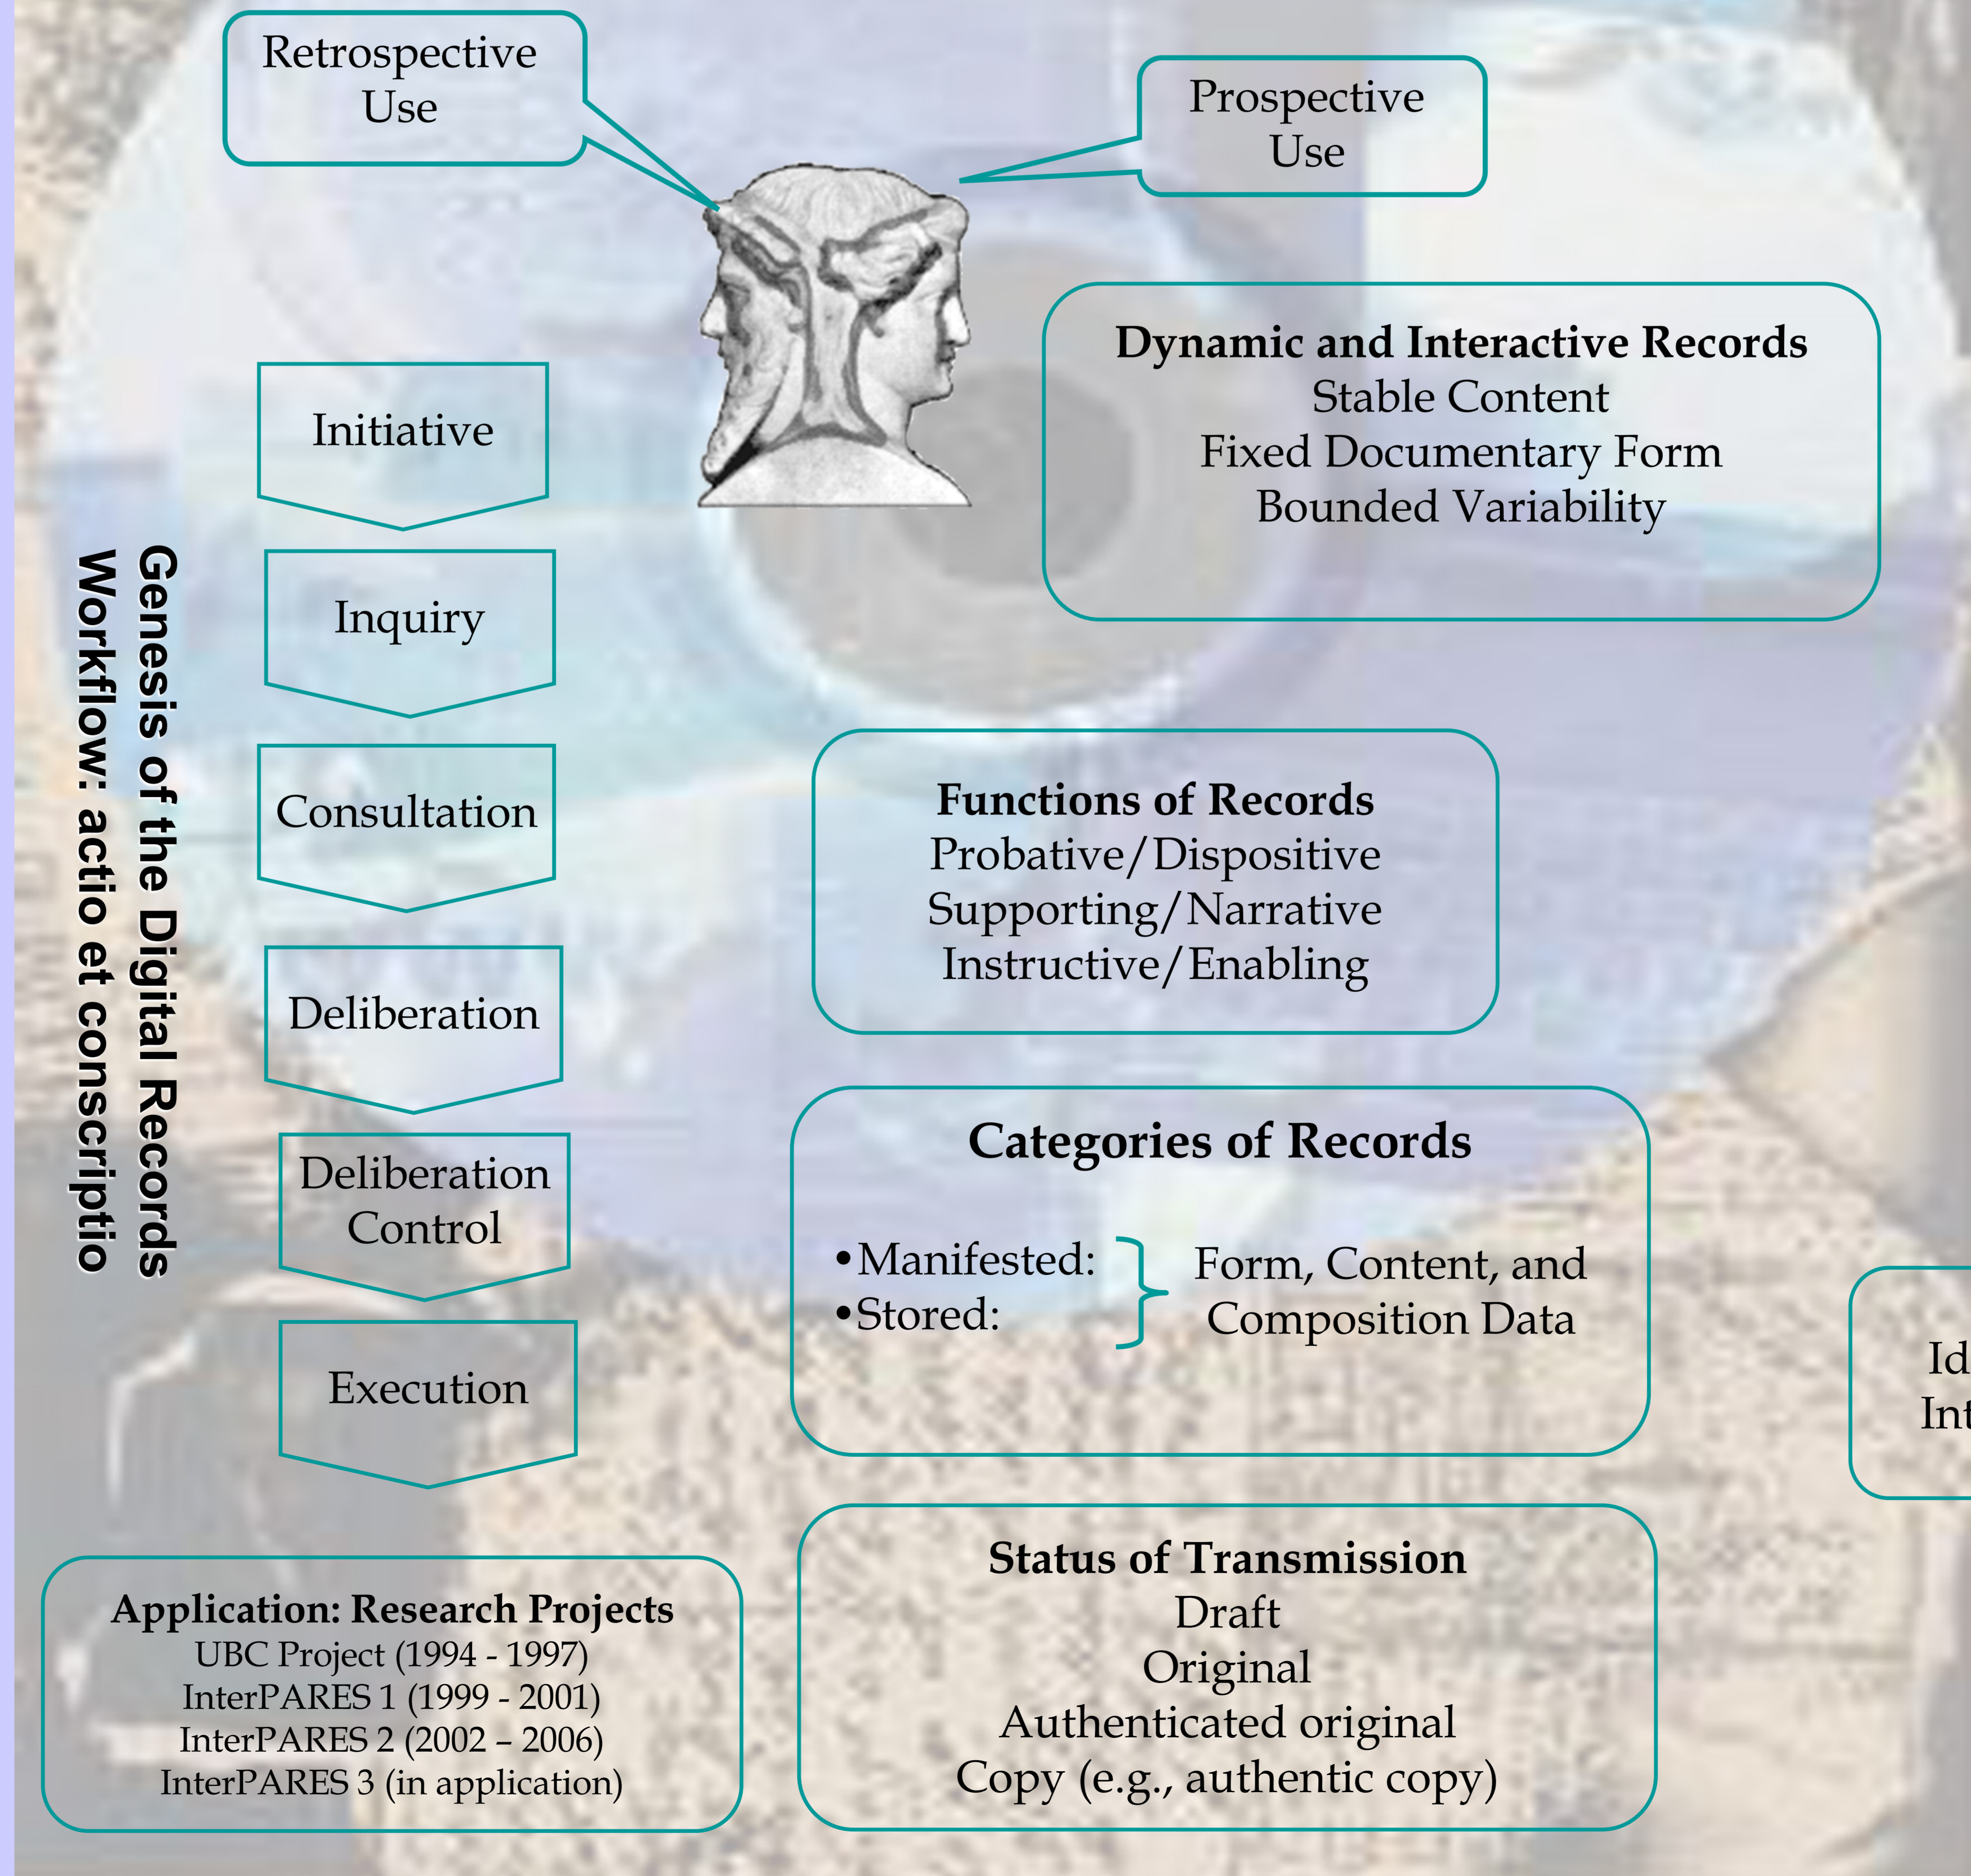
Retrospective Use

Prospective Use

Genesis of the Digital Records
Workflow: actio et conscriptio

Initiative

Inquiry

Consultation

Deliberation

Deliberation Control

Execution

**Dynamic and Interactive Records**
Stable Content
Fixed Documentary Form
Bounded Variability

**Functions of Records**
Probative/Dispositive
Supporting/Narrative
Instructive/Enabling

**Categories of Records**

•Manifested:
•Stored:
Form, Content, and Composition Data

Id
Int

**Application: Research Projects**
UBC Project (1994 - 1997)
InterPARES 1 (1999 - 2001)
InterPARES 2 (2002 – 2006)
InterPARES 3 (in application)

**Status of Transmission**
Draft
Original
Authenticated original
Copy (e.g., authentic copy)